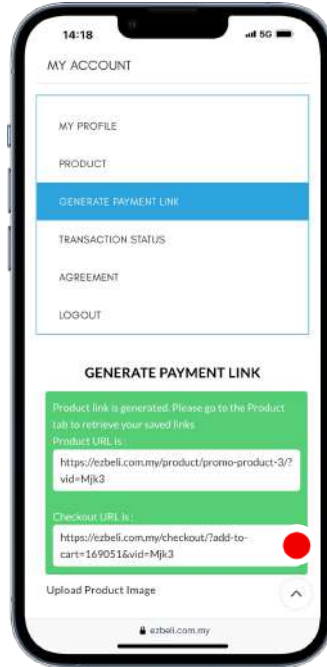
14:18

5G

MY ACCOUNT

MY PROFILE

PRODUCT

GENERATE PAYMENT LINK

TRANSACTION STATUS

AGREEMENT

LOGOUT

GENERATE PAYMENT LINK

Product link is generated. Please go to the Product tab to retrieve your saved links

Product URL is :

https://ezbeli.com.my/product/promo-product-3/?vid=Mjk3

Checkout URL is :

https://ezbeli.com.my/checkout/?add-to-cart=16905&vid=Mjk3

Upload Product Image

ezbeli.com.my